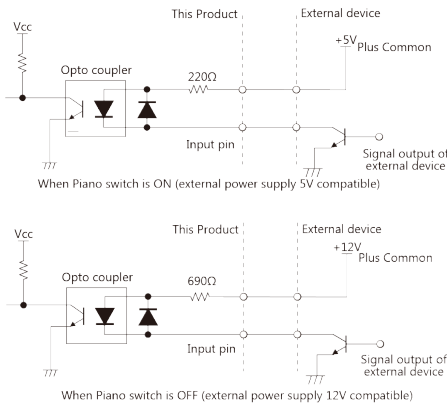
Vcc

This Product

External device

+5V Plus Common

Opto coupler

220Ω

Input pin

Signal output of external device

When Piano switch is ON (external power supply 5V compatible)

Vcc

This Product

External device

+12V Plus Common

Opto coupler

690Ω

Input pin

Signal output of external device

When Piano switch is OFF (external power supply 12V compatible)